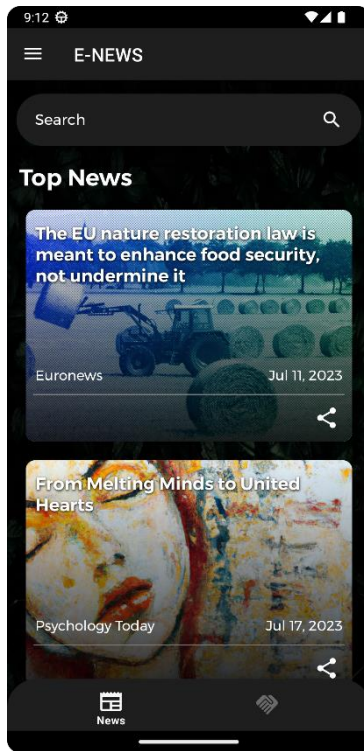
9:12

E-NEWS

Search

Top News

The EU nature restoration law is meant to enhance food security, not undermine it

Euronews

Jul 11, 2023

From Melting Minds to United Hearts

Psychology Today

Jul 17, 2023

News